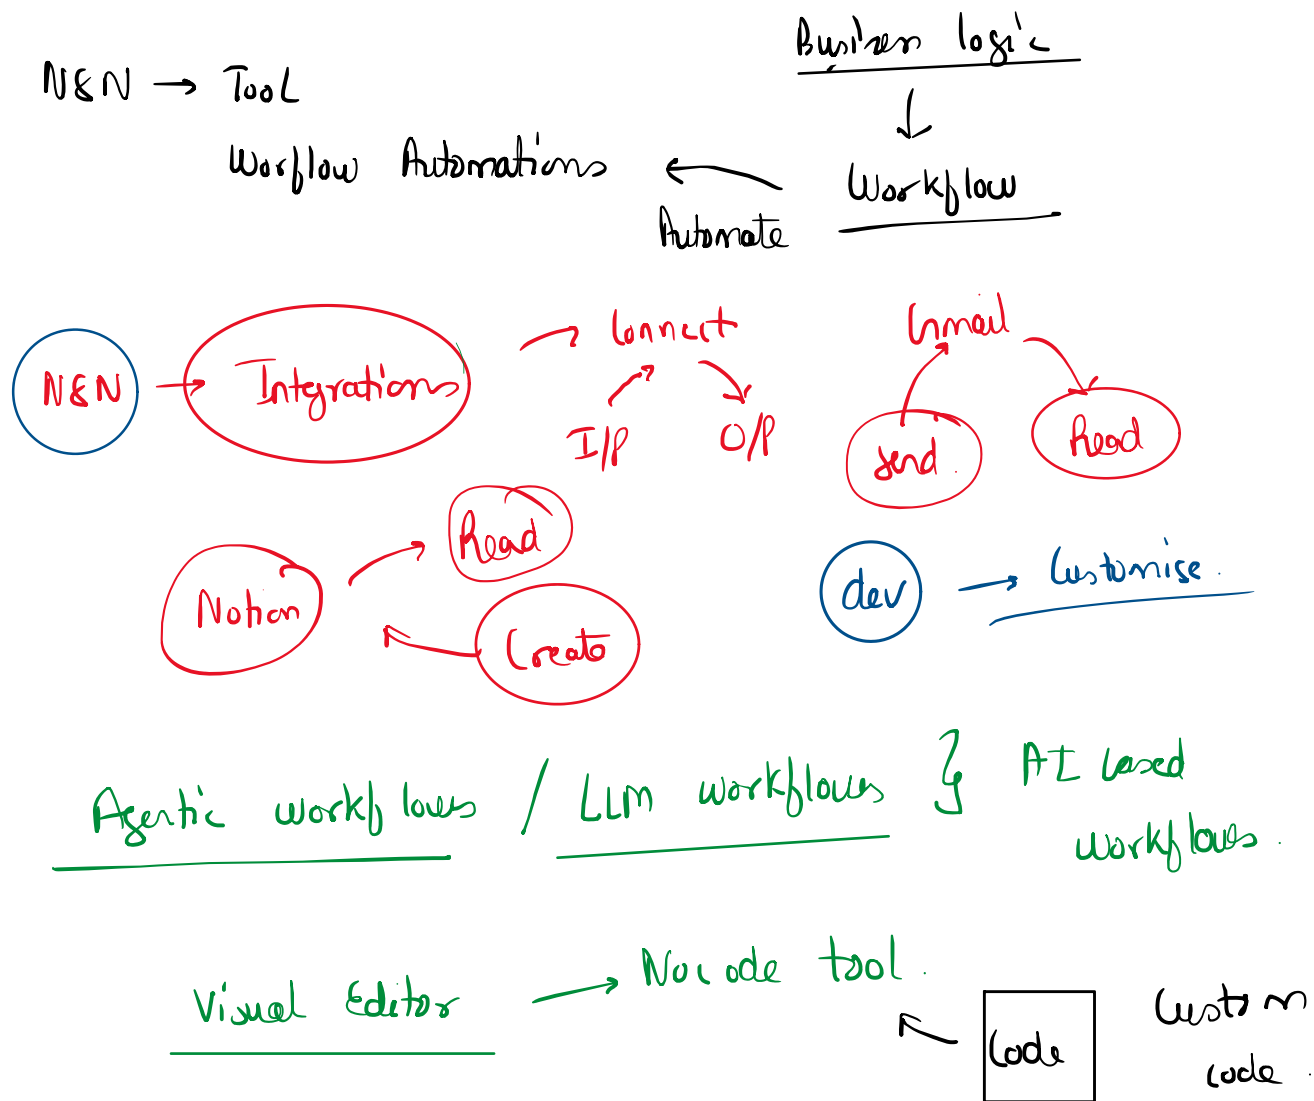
N8N → Tool

Business logic
↓
Workflow

Worflow Automations ← Automate

N8N → Integrations

Connect
I/P O/P

Gmail
Send Read

Notion
Read
Create

dev → Customise.

Agentic workflows / LLM workflows } AI based workflows.

Visual Editor → No code tool.

Code

Custom code.